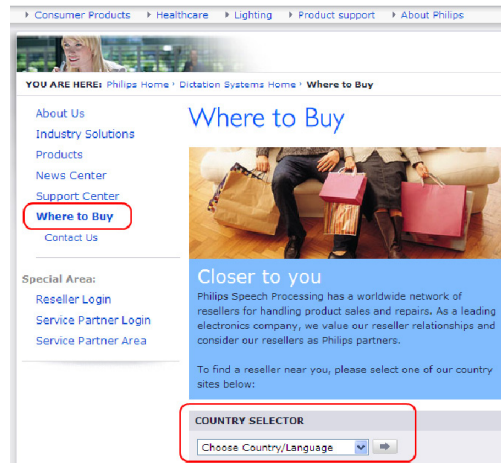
Consumer Products › Healthcare › Lighting › Product support › About Philips

YOU ARE HERE: Philips Home › Dictation Systems Home › Where to Buy

About Us
Industry Solutions
Products
News Center
Support Center
Where to Buy
Contact Us

Special Area:
Reseller Login
Service Partner Login
Service Partner Area

Where to Buy

Closer to you

Philips Speech Processing has a worldwide network of resellers for handling product sales and repairs. As a leading electronics company, we value our reseller relationships and consider our resellers as Philips partners.

To find a reseller near you, please select one of our country sites below:

COUNTRY SELECTOR

Choose Country/Language